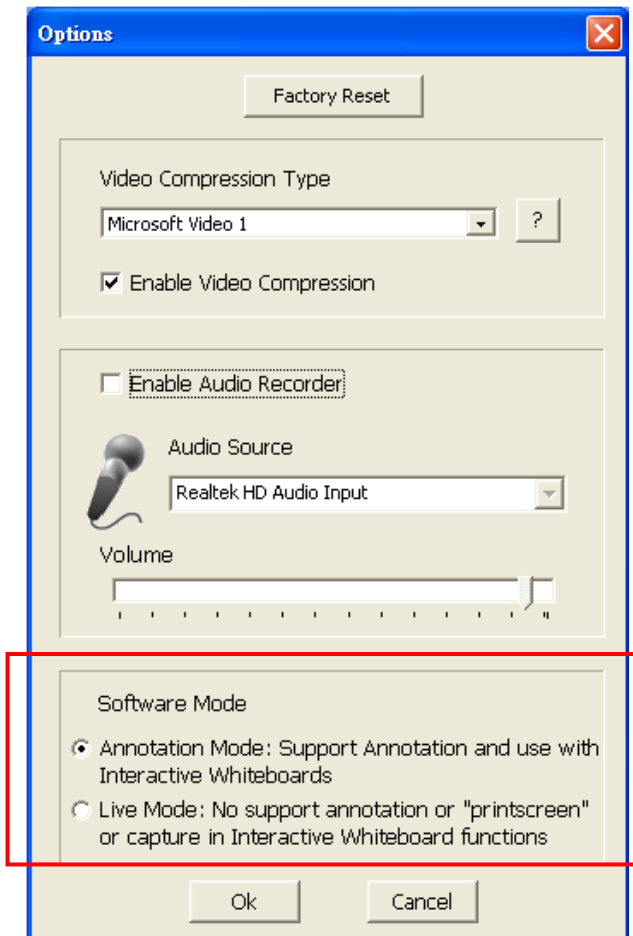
Options

Factory Reset

Video Compression Type

Microsoft Video 1

?

Enable Video Compression

Enable Audio Recorder

Audio Source

Realtek HD Audio Input

Volume

Software Mode

Annotation Mode: Support Annotation and use with Interactive Whiteboards

Live Mode: No support annotation or "printscreen" or capture in Interactive Whiteboard functions

Ok

Cancel